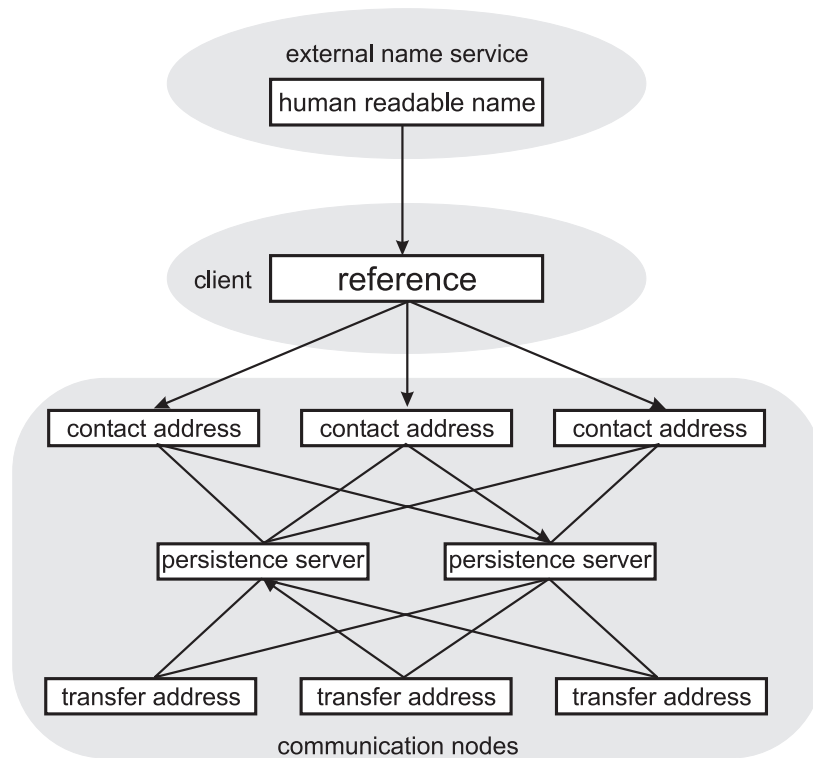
external name service

human readable name

client

reference

contact address

contact address

contact address

persistence server

persistence server

transfer address

transfer address

transfer address

communication nodes